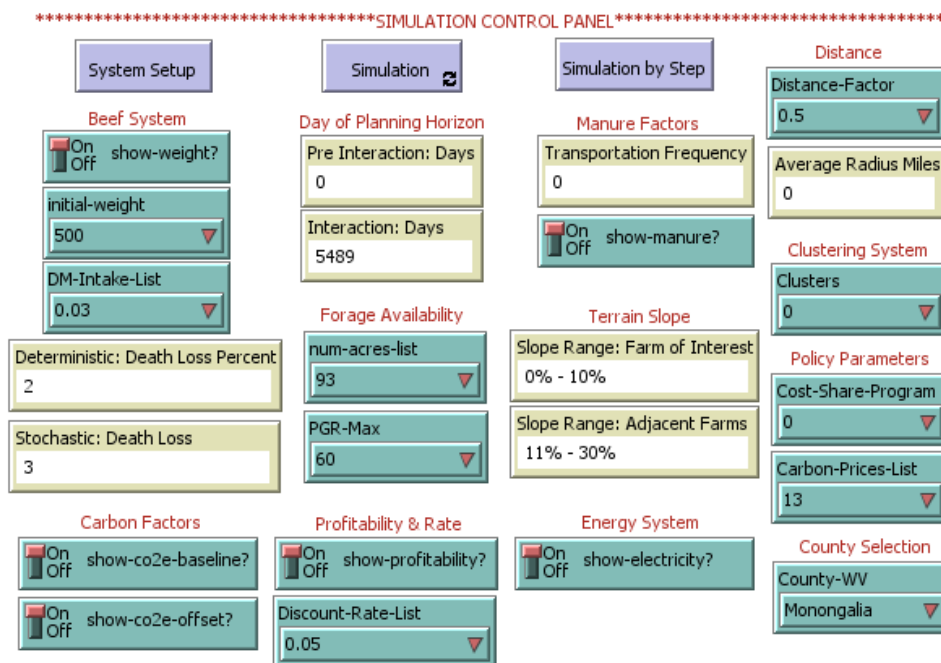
*************************************SIMULATION CONTROL PANEL**********************************

System Setup

Simulation

Simulation by Step

Distance

Distance-Factor
0.5

Beef System

On
Off
show-weight?

initial-weight
500

DM-Intake-List
0.03

Day of Planning Horizon

Pre Interaction: Days
0

Interaction: Days
5489

Manure Factors

Transportation Frequency
0

On
Off
show-manure?

Average Radius Miles
0

Clustering System

Clusters
0

Deterministic: Death Loss Percent
2

Stochastic: Death Loss
3

Forage Availability

num-acres-list
93

PGR-Max
60

Terrain Slope

Slope Range: Farm of Interest
0% - 10%

Slope Range: Adjacent Farms
11% - 30%

Policy Parameters

Cost-Share-Program
0

Carbon-Prices-List
13

Carbon Factors

On
Off
show-co2e-baseline?

On
Off
show-co2e-offset?

Profitability & Rate

On
Off
show-profitability?

Discount-Rate-List
0.05

Energy System

On
Off
show-electricity?

County Selection

County-WV
Monongalia